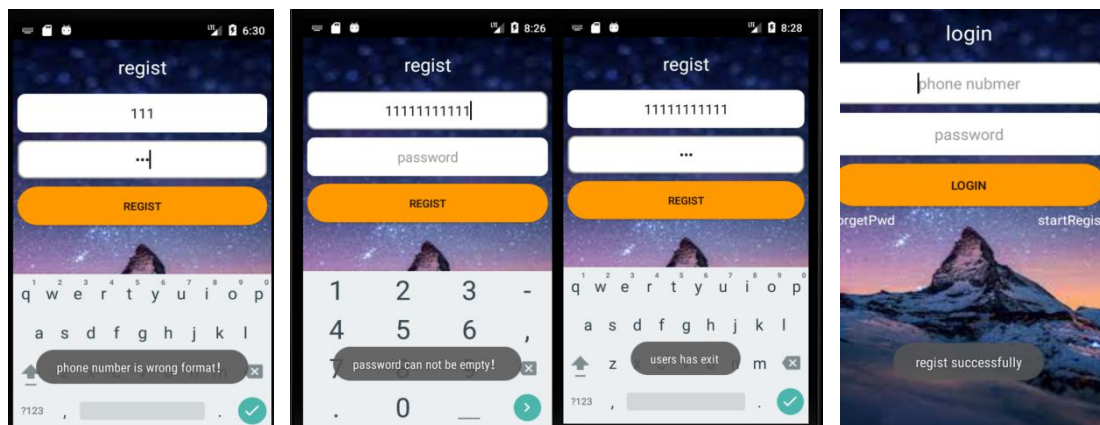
6:30
regist
111
•••
REGIST
1 2 3 4 5 6 7 8 9 0
q w e r t y u i o p
a s d f g h j k l
phone number is wrong format!
?123 ,

8:26
regist
11111111111
password
REGIST
1 2 3 -
4 5 6 ,
password can not be empty!
. 0 _

8:28
regist
11111111111
•••
REGIST
1 2 3 4 5 6 7 8 9 0
q w e r t y u i o p
a s d f g h j k l
z users has exit m
?123 , .

login
phone nubmer
password
LOGIN
orgetPwd
startRegis
regist successfully